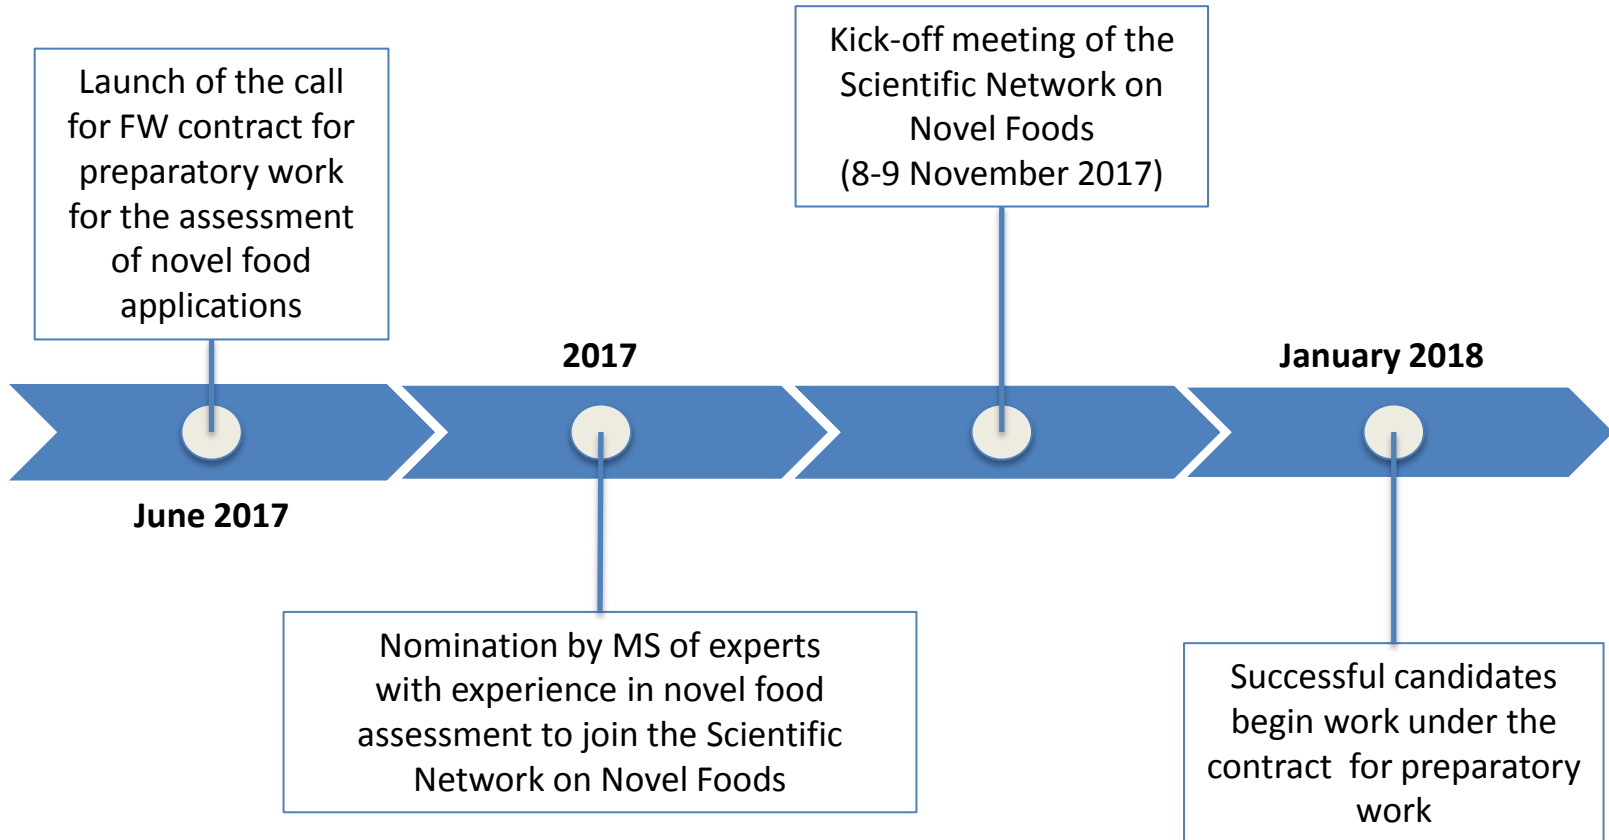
Launch of the call for FW contract for preparatory work for the assessment of novel food applications

June 2017

2017

Nomination by MS of experts with experience in novel food assessment to join the Scientific Network on Novel Foods

Kick-off meeting of the Scientific Network on Novel Foods (8-9 November 2017)

January 2018

Successful candidates begin work under the contract for preparatory work